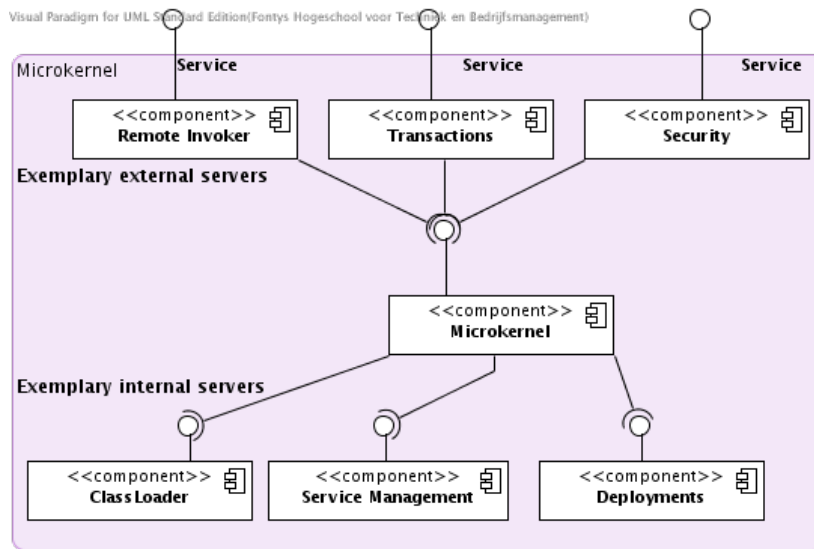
Visual Paradigm for UML Standard Edition(Fontys Hogeschool voor Techniek en Bedrijfsmanagement)

Microkernel

Service

Service

Service

<<component>>
Remote Invoker

<<component>>
Transactions

<<component>>
Security

Exemplary external servers

<<component>>
Microkernel

Exemplary internal servers

<<component>>
ClassLoader

<<component>>
Service Management

<<component>>
Deployments